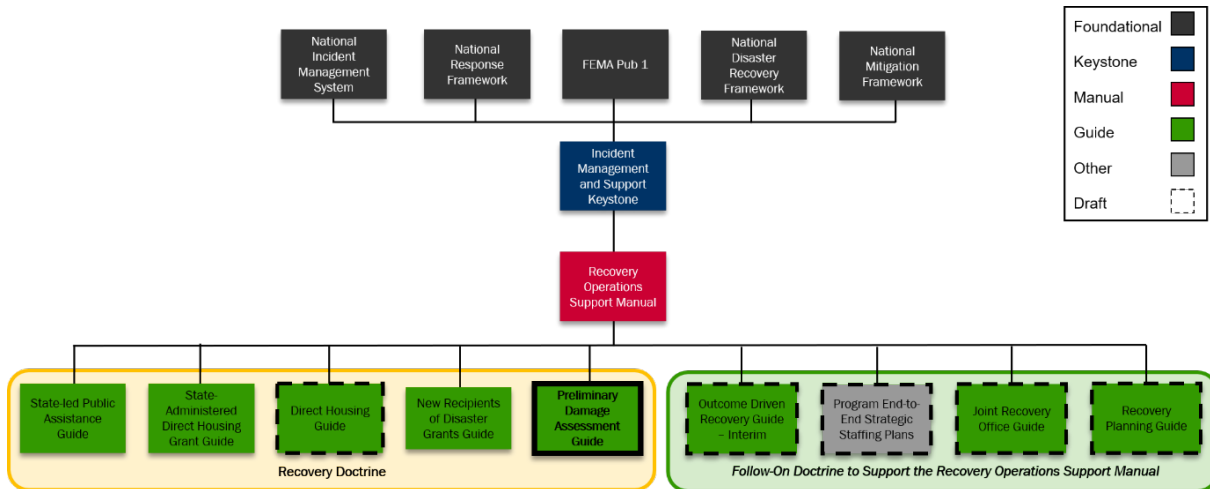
National Incident Management System

National Response Framework

FEMA Pub 1

National Disaster Recovery Framework

National Mitigation Framework

Foundational

Keystone

Manual

Guide

Other

Draft

Incident Management and Support Keystone

Recovery Operations Support Manual

State-led Public Assistance Guide

State-Administered Direct Housing Grant Guide

Direct Housing Guide

New Recipients of Disaster Grants Guide

Preliminary Damage Assessment Guide

Recovery Doctrine

Outcome Driven Recovery Guide – Interim

Program End-to-End Strategic Staffing Plans

Joint Recovery Office Guide

Recovery Planning Guide

Follow-On Doctrine to Support the Recovery Operations Support Manual